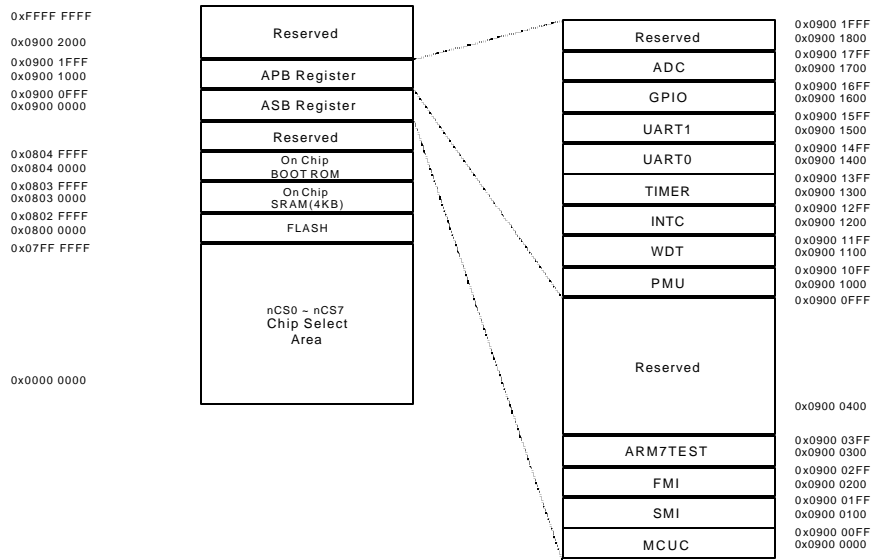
0xFFFF FFFF

0x0900 2000

0x0900 1FFF
0x0900 1000

0x0900 0FFF
0x0900 0000

0x0804 FFFF
0x0804 0000

0x0803 FFFF
0x0803 0000

0x0802 FFFF
0x0800 0000

0x07FF FFFF

0x0000 0000

Reserved

APB Register

ASB Register

Reserved

On Chip
BOOT ROM

On Chip
SRAM(4KB)

FLASH

nCS0 ~ nCS7
Chip Select
Area

0x0900 1FFF
0x0900 1800
Reserved

0x0900 17FF
0x0900 1700
ADC

0x0900 16FF
0x0900 1600
GPIO

0x0900 15FF
0x0900 1500
UART1

0x0900 14FF
0x0900 1400
UART0

0x0900 13FF
0x0900 1300
TIMER

0x0900 12FF
0x0900 1200
INTC

0x0900 11FF
0x0900 1100
WDT

0x0900 10FF
0x0900 1000
PMU

0x0900 0FFF

Reserved

0x0900 0400

0x0900 03FF
0x0900 0300
ARM7TEST

0x0900 02FF
0x0900 0200
FMI

0x0900 01FF
0x0900 0100
SMI

0x0900 00FF
0x0900 0000
MCUC